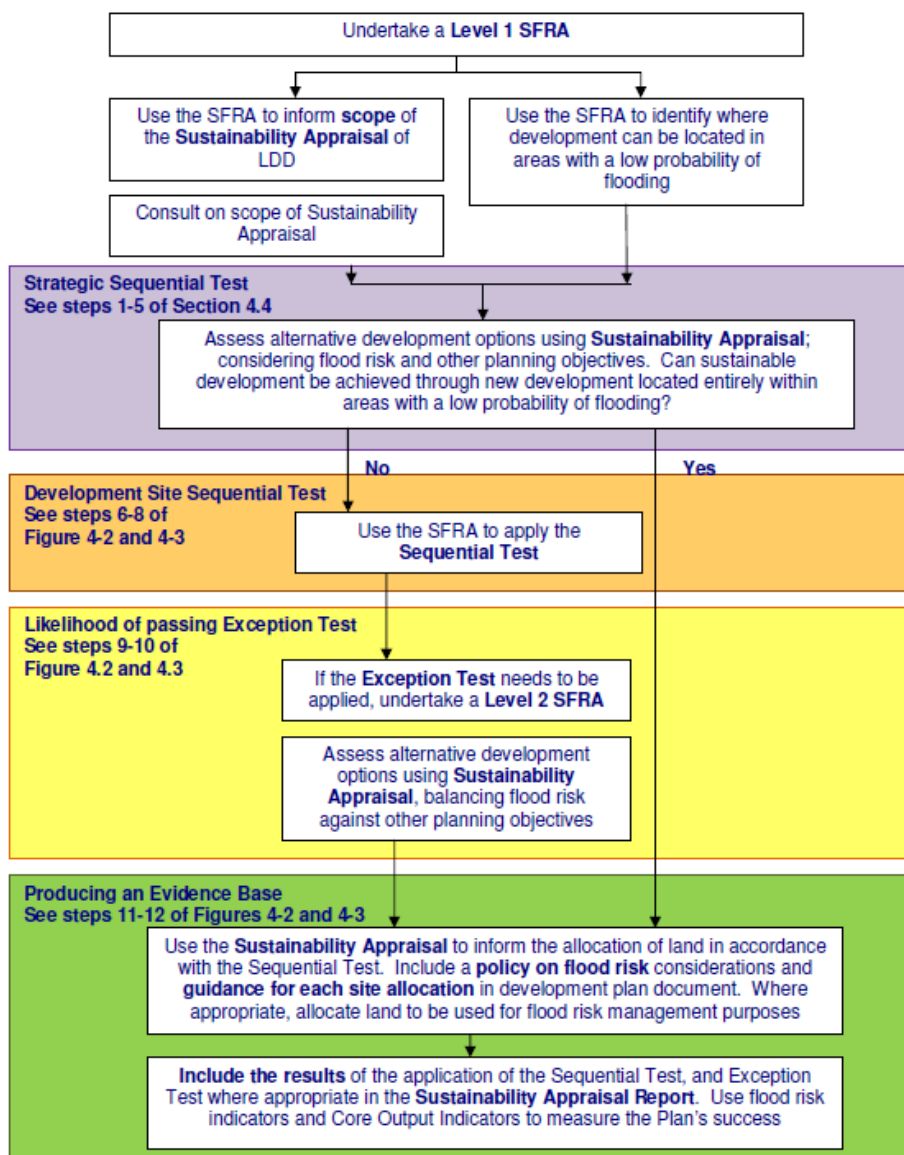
Undertake a **Level 1 SFRA**

Use the SFRA to inform **scope** of the **Sustainability Appraisal** of LDD

Use the SFRA to identify where development can be located in areas with a low probability of flooding

Consult on scope of Sustainability Appraisal

**Strategic Sequential Test**
**See steps 1-5 of Section 4.4**

Assess alternative development options using **Sustainability Appraisal**; considering flood risk and other planning objectives. Can sustainable development be achieved through new development located entirely within areas with a low probability of flooding?

No

Yes

**Development Site Sequential Test**
**See steps 6-8 of Figure 4-2 and 4-3**

Use the SFRA to apply the **Sequential Test**

**Likelihood of passing Exception Test**
**See steps 9-10 of Figure 4.2 and 4.3**

If the **Exception Test** needs to be applied, undertake a **Level 2 SFRA**

Assess alternative development options using **Sustainability Appraisal**, balancing flood risk against other planning objectives

**Producing an Evidence Base**
**See steps 11-12 of Figures 4-2 and 4-3**

Use the **Sustainability Appraisal** to inform the allocation of land in accordance with the Sequential Test. Include a **policy on flood risk** considerations and **guidance for each site allocation** in development plan document. Where appropriate, allocate land to be used for flood risk management purposes

**Include the results** of the application of the Sequential Test, and Exception Test where appropriate in the **Sustainability Appraisal Report**. Use flood risk indicators and Core Output Indicators to measure the Plan's success